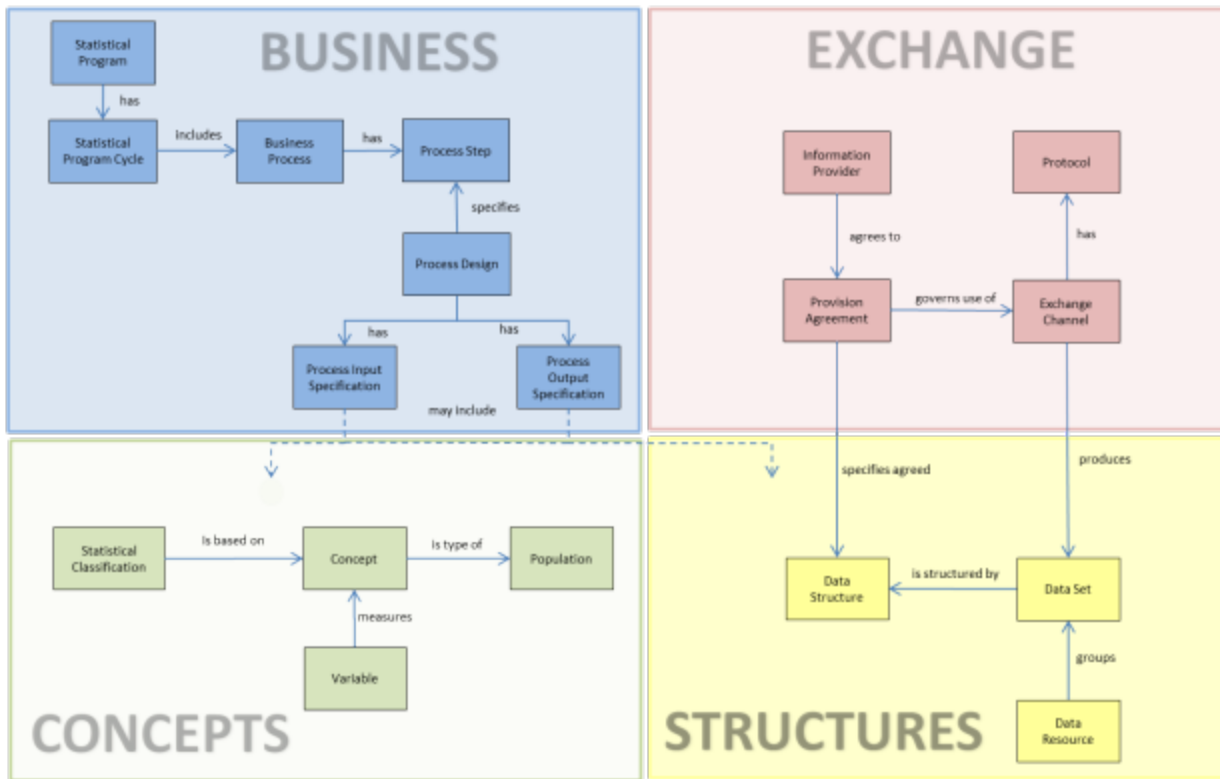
BUSINESS

Statistical Program

has

Statistical Program Cycle

includes

Business Process

has

Process Step

specifies

Process Design

has

has

Process Input Specification

Process Output Specification

may include

EXCHANGE

Information Provider

Protocol

agrees to

has

Provision Agreement

governs use of

Exchange Channel

specifies agreed

produces

CONCEPTS

Statistical Classification

Is based on

Concept

is type of

Population

measures

Variable

STRUCTURES

Data Structure

is structured by

Data Set

groups

Data Resource